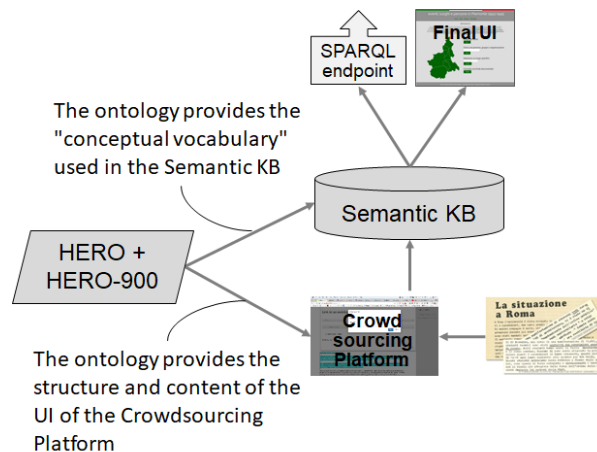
SPARQL endpoint

Final UI

The ontology provides the "conceptual vocabulary" used in the Semantic KB

Semantic KB

HERO + HERO-900

Crowd sourcing Platform

La situazione a Roma

The ontology provides the structure and content of the UI of the Crowdsourcing Platform